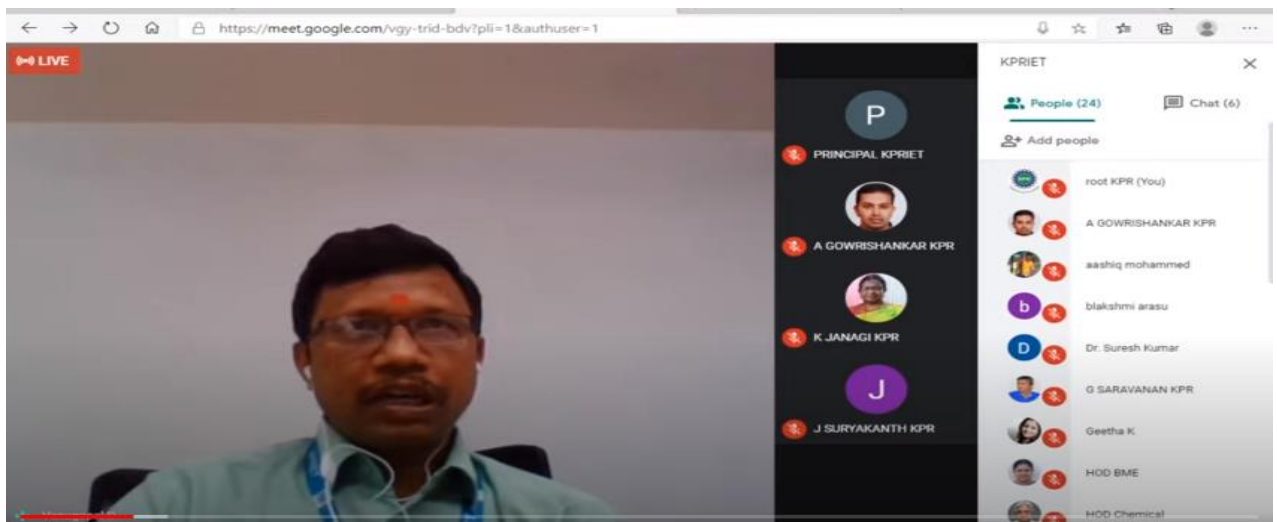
https://meet.google.com/vgy-trid-bdv?pli=1&authuser=1

LIVE

P
PRINCIPAL KPRIET
A GOWRISHANKAR KPR
K JANAGI KPR
J
J SURYAKANTH KPR

KPRIET
People (24)
Chat (6)
Add people
root KPR (You)
A GOWRISHANKAR KPR
aashiq mohammed
b
blakshmi arasu
D
Dr. Suresh Kumar
G SARAVANAN KPR
Geetha K
HOD BME
HOD Chemical